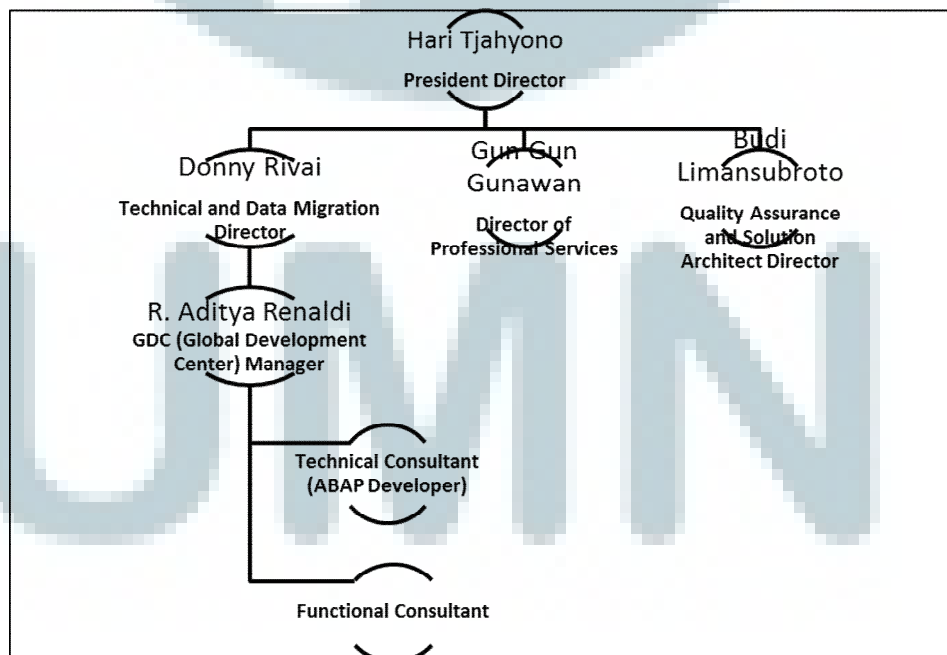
Hari Tjahyono
President Director

Donny Rivai
Technical and Data Migration Director

Gun Gun Gunawan
Director of Professional Services

Budi Limansubroto
Quality Assurance and Solution Architect Director

R. Aditya Renaldi
GDC (Global Development Center) Manager

Technical Consultant (ABAP Developer)

Functional Consultant